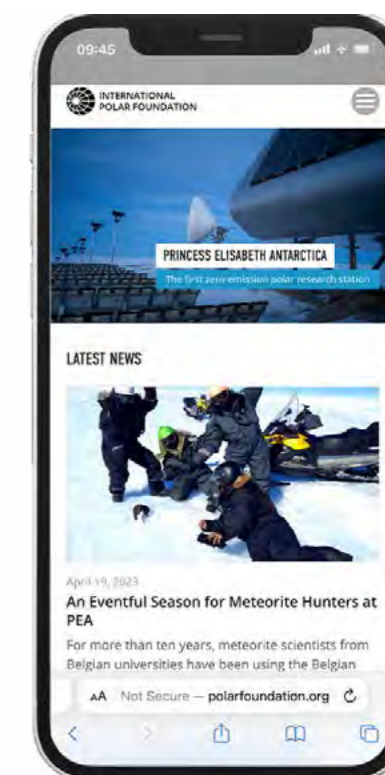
09:45

INTERNATIONAL POLAR FOUNDATION

PRINCESS ELISABETH ANTARCTICA

The first zero emission polar research station

LATEST NEWS

April 19, 2023

An Eventful Season for Meteorite Hunters at PEA

For more than ten years, meteorite scientists from Belgian universities have been using the Belgian

AA Not Secure — polarfoundation.org